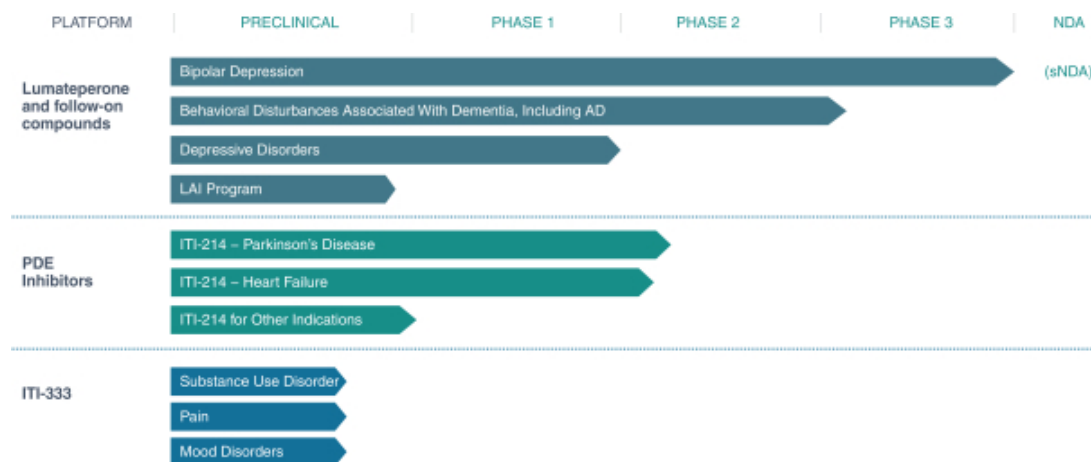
PLATFORM | PRECLINICAL | PHASE 1 | PHASE 2 | PHASE 3 | NDA

Lumateperone and follow-on compounds

Bipolar Depression

(sNDA)

Behavioral Disturbances Associated With Dementia, Including AD

Depressive Disorders

LAI Program

PDE Inhibitors

ITI-214 – Parkinson's Disease

ITI-214 – Heart Failure

ITI-214 for Other Indications

ITI-333

Substance Use Disorder

Pain

Mood Disorders